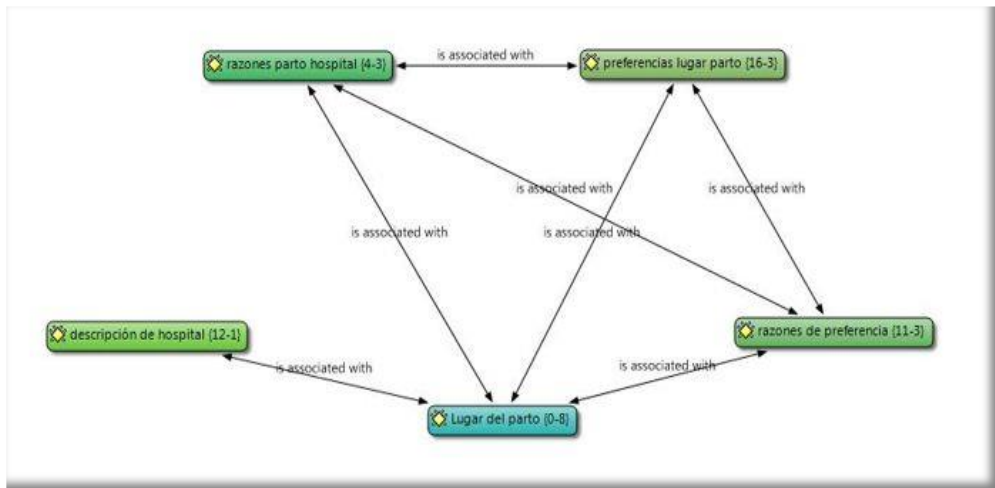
razones parto hospital {4-3}

is associated with

preferencias lugar parto {16-3}

is associated with

is associated with

is associated with

is associated with

descripción de hospital {12-1}

razones de preferencia {11-3}

is associated with

is associated with

Lugar del parto {0-8}